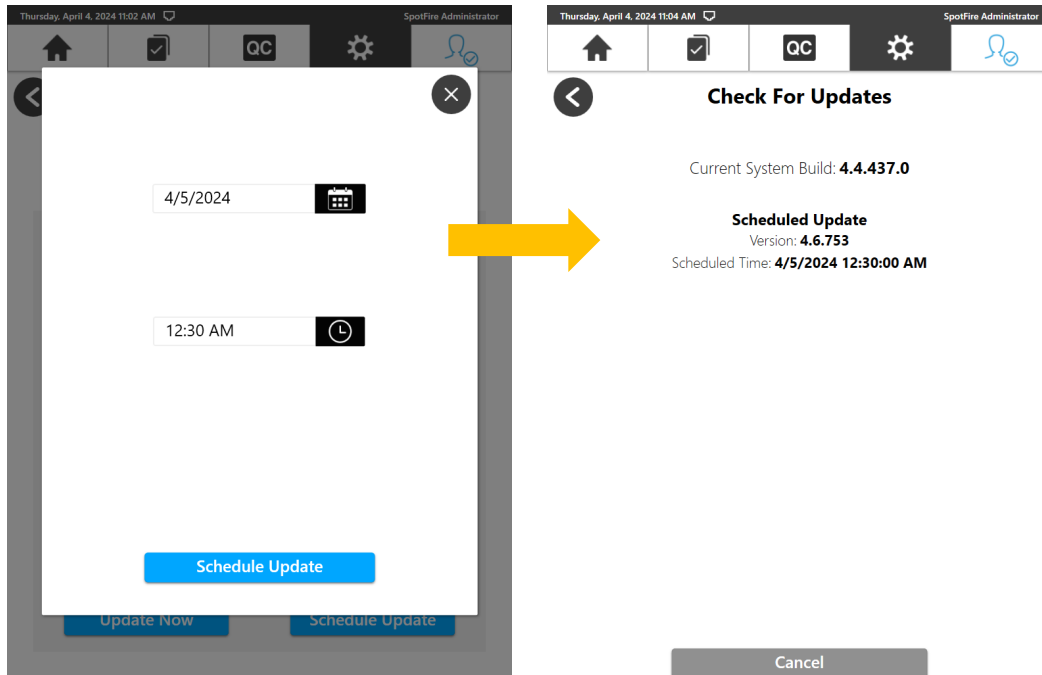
Thursday, April 4, 2024 11:02 AM

SpotFire Administrator

QC

4/5/2024

12:30 AM

Schedule Update

Update Now

Schedule Update

Thursday, April 4, 2024 11:04 AM

SpotFire Administrator

QC

Check For Updates

Current System Build: **4.4.437.0**

**Scheduled Update**

Version: **4.6.753**

Scheduled Time: **4/5/2024 12:30:00 AM**

Cancel